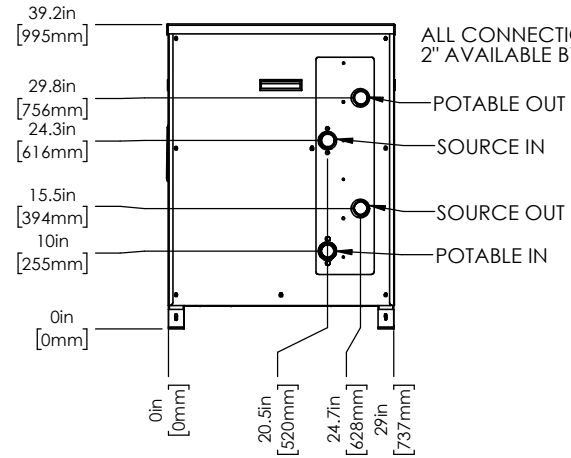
39.2in
[995mm]

ALL CONNECTI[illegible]
2" AVAILABLE B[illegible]

29.8in
[756mm]

POTABLE OUT

24.3in
[616mm]

SOURCE IN

15.5in
[394mm]

SOURCE OUT

10in
[255mm]

POTABLE IN

0in
[0mm]

0in
[0mm]

20.5in
[520mm]

24.7in
[628mm]

29in
[737mm]